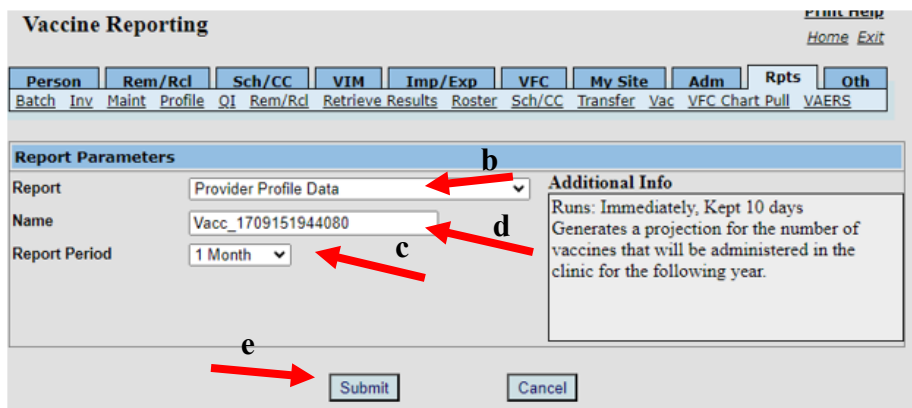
Vaccine Reporting

Print Help

Home Exit

Person Rem/Rcl Sch/CC VIM Imp/Exp VFC My Site Adm Rpts Oth

Batch Inv Maint Profile QI Rem/Rcl Retrieve Results Roster Sch/CC Transfer Vac VFC Chart Pull VAERS

Report Parameters

b

Report Provider Profile Data

Name Vacc_1709151944080

d

Report Period 1 Month

c

Additional Info

Runs: Immediately, Kept 10 days
Generates a projection for the number of vaccines that will be administered in the clinic for the following year.

e

Submit Cancel